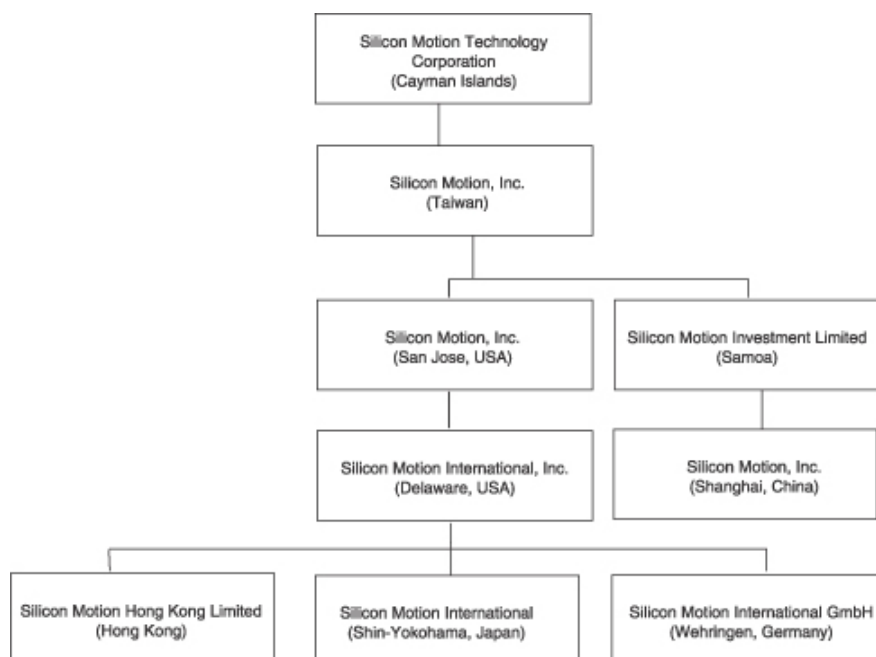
Silicon Motion Technology Corporation
(Cayman Islands)

Silicon Motion, Inc.
(Taiwan)

Silicon Motion, Inc.
(San Jose, USA)

Silicon Motion Investment Limited
(Samoa)

Silicon Motion International, Inc.
(Delaware, USA)

Silicon Motion, Inc.
(Shanghai, China)

Silicon Motion Hong Kong Limited
(Hong Kong)

Silicon Motion International
(Shin-Yokohama, Japan)

Silicon Motion International GmbH
(Wehringen, Germany)